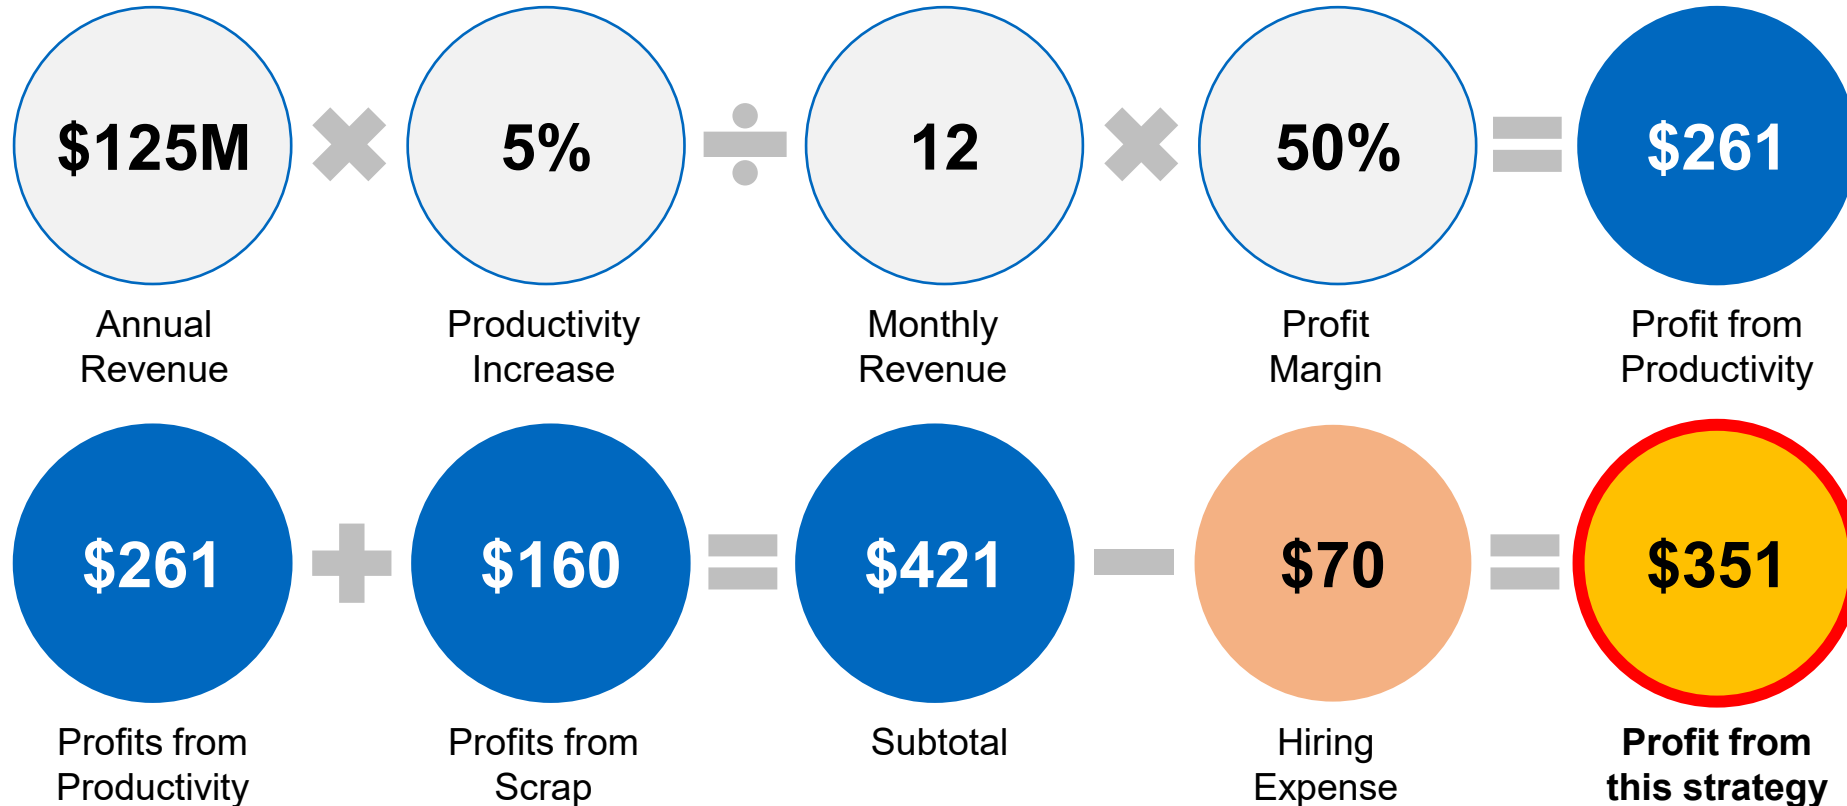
$125M
Annual Revenue

5%
Productivity Increase

12
Monthly Revenue

50%
Profit Margin

$261
Profit from Productivity

$261
Profits from Productivity

$160
Profits from Scrap

$421
Subtotal

$70
Hiring Expense

$351
**Profit from this strategy**